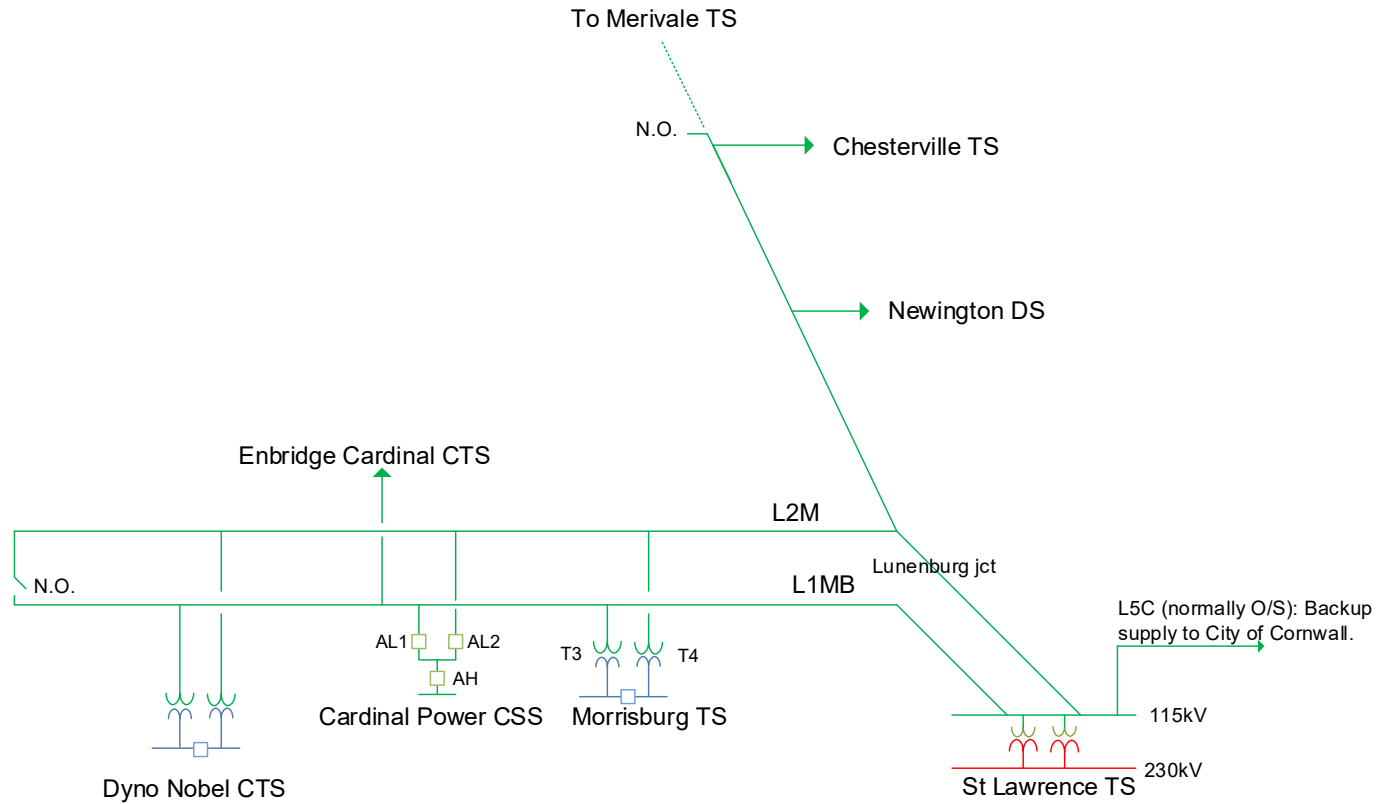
To Merivale TS

N.O.

Chesterville TS

Newington DS

Enbridge Cardinal CTS

L2M

Lunenburg jct

N.O.

L1MB

L5C (normally O/S): Backup supply to City of Cornwall.

AL1

AL2

AH

T3

T4

Cardinal Power CSS

Morrisburg TS

115kV

230kV

Dyno Nobel CTS

St Lawrence TS